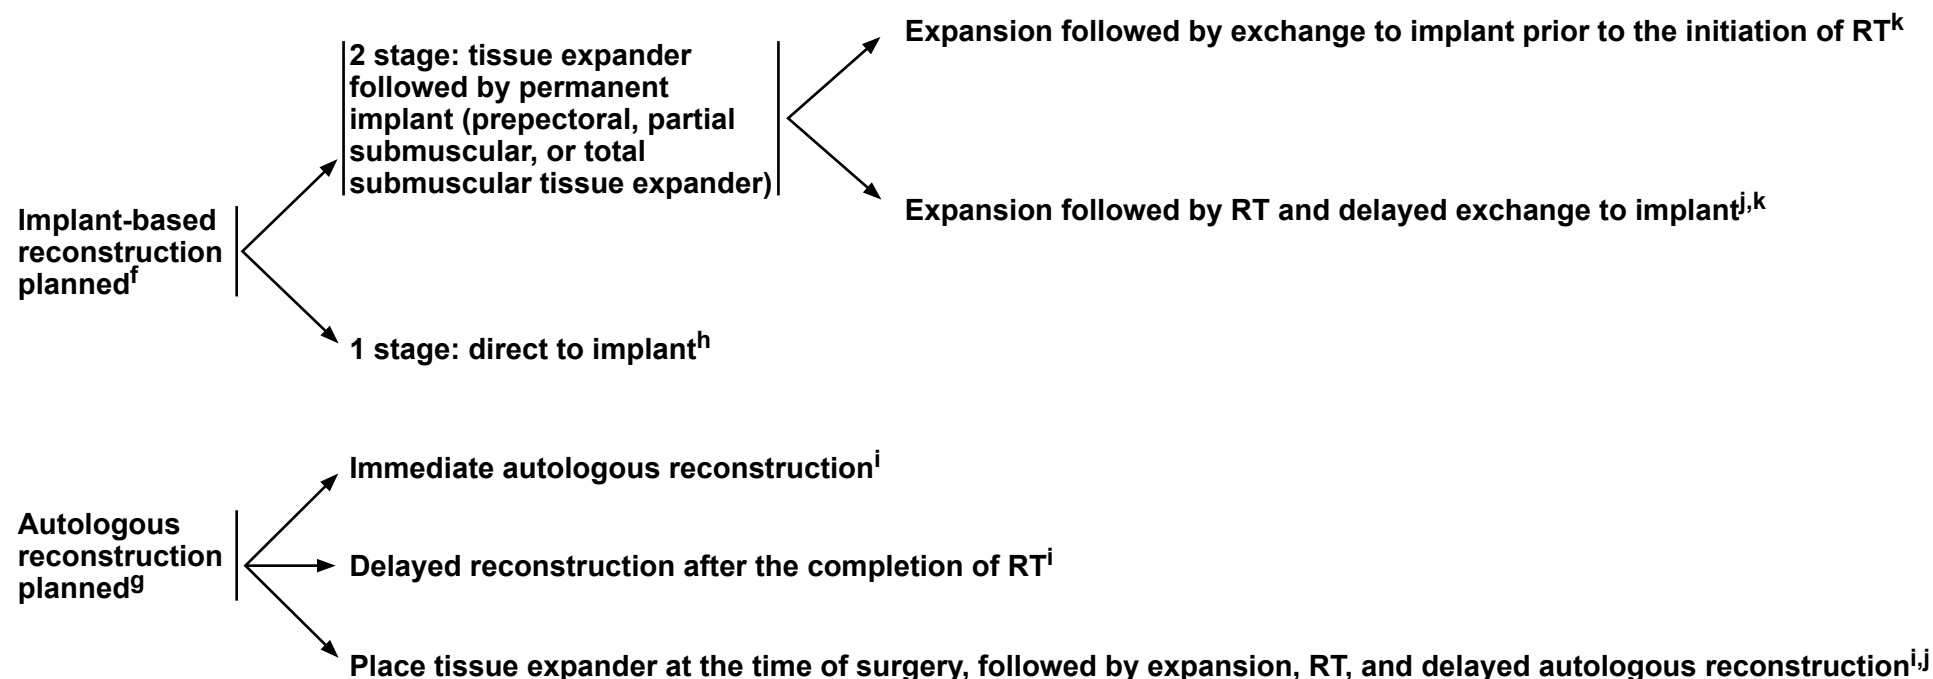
Implant-based reconstruction planned$^{f}$

2 stage: tissue expander followed by permanent implant (prepectoral, partial submuscular, or total submuscular tissue expander)

Expansion followed by exchange to implant prior to the initiation of RT$^{k}$

Expansion followed by RT and delayed exchange to implant$^{j,k}$

1 stage: direct to implant$^{h}$

Autologous reconstruction planned$^{g}$

Immediate autologous reconstruction$^{i}$

Delayed reconstruction after the completion of RT$^{i}$

Place tissue expander at the time of surgery, followed by expansion, RT, and delayed autologous reconstruction$^{i,j}$